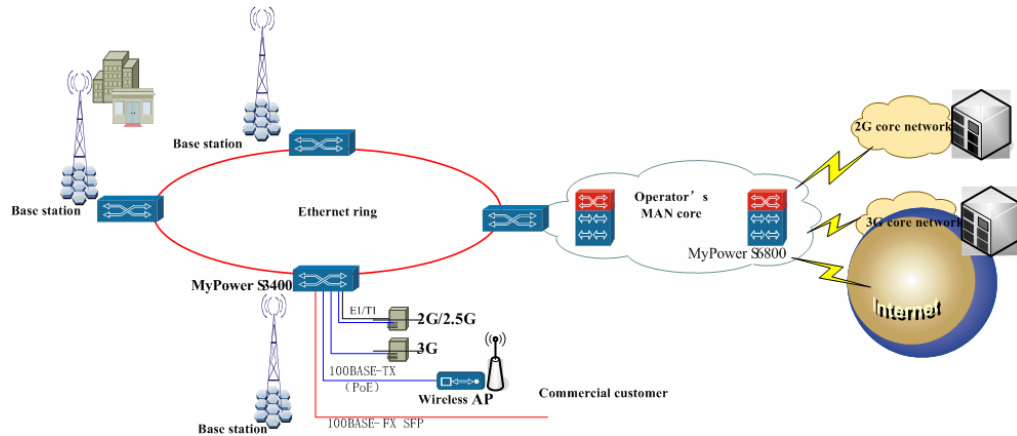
Base station

Base station

Ethernet ring

Operator’s MAN core

MyPower S6800

2G core network

3G core network

Internet

MyPower S3400

E1/T1

2G/2.5G

3G

100BASE-TX (PoE)

Wireless AP

Commercial customer

100BASE-FX SFP

Base station